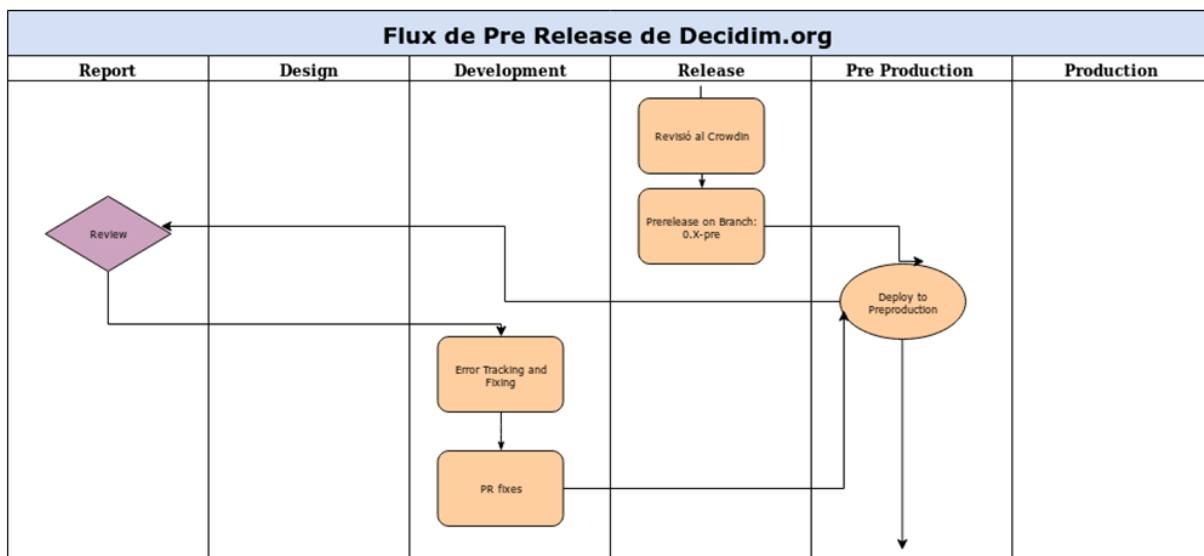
Flux de Pre Release de Decidim.org

| Report | Design | Development | Release | Pre Production | Production |
|---|---|---|---|---|---|

Revisió al Crowdin

Prerelease on Branch: 0.X-pre

Review

Deploy to Preproduction

Error Tracking and Fixing

PR fixes